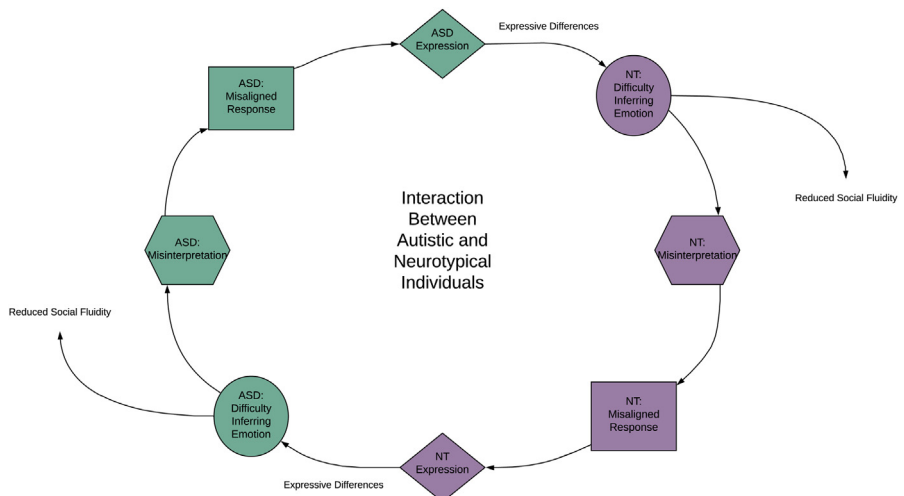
ASD Expression

Expressive Differences

NT: Difficulty Inferring Emotion

Reduced Social Fluidity

NT: Misinterpretation

NT: Misaligned Response

NT Expression

Expressive Differences

ASD: Difficulty Inferring Emotion

Reduced Social Fluidity

ASD: Misinterpretation

ASD: Misaligned Response

Interaction Between Autistic and Neurotypical Individuals